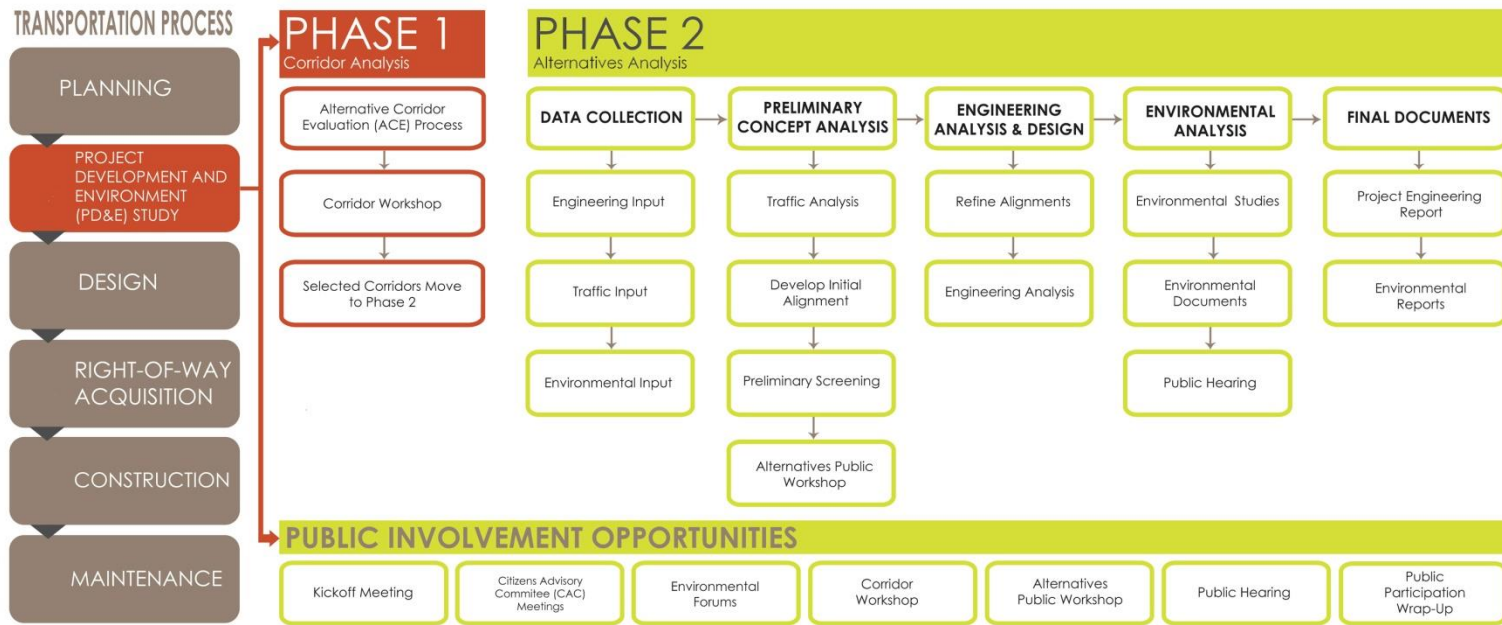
TRANSPORTATION PROCESS

PLANNING

PROJECT DEVELOPMENT AND ENVIRONMENT (PD&E) STUDY

DESIGN

RIGHT-OF-WAY ACQUISITION

CONSTRUCTION

MAINTENANCE

PHASE 1
Corridor Analysis

Alternative Corridor Evaluation (ACE) Process

Corridor Workshop

Selected Corridors Move to Phase 2

PHASE 2
Alternatives Analysis

DATA COLLECTION

Engineering Input

Traffic Input

Environmental Input

PRELIMINARY CONCEPT ANALYSIS

Traffic Analysis

Develop Initial Alignment

Preliminary Screening

Alternatives Public Workshop

ENGINEERING ANALYSIS & DESIGN

Refine Alignments

Engineering Analysis

ENVIRONMENTAL ANALYSIS

Environmental Studies

Environmental Documents

Public Hearing

FINAL DOCUMENTS

Project Engineering Report

Environmental Reports

PUBLIC INVOLVEMENT OPPORTUNITIES

Kickoff Meeting

Citizens Advisory Commitee (CAC) Meetings

Environmental Forums

Corridor Workshop

Alternatives Public Workshop

Public Hearing

Public Participation Wrap-Up